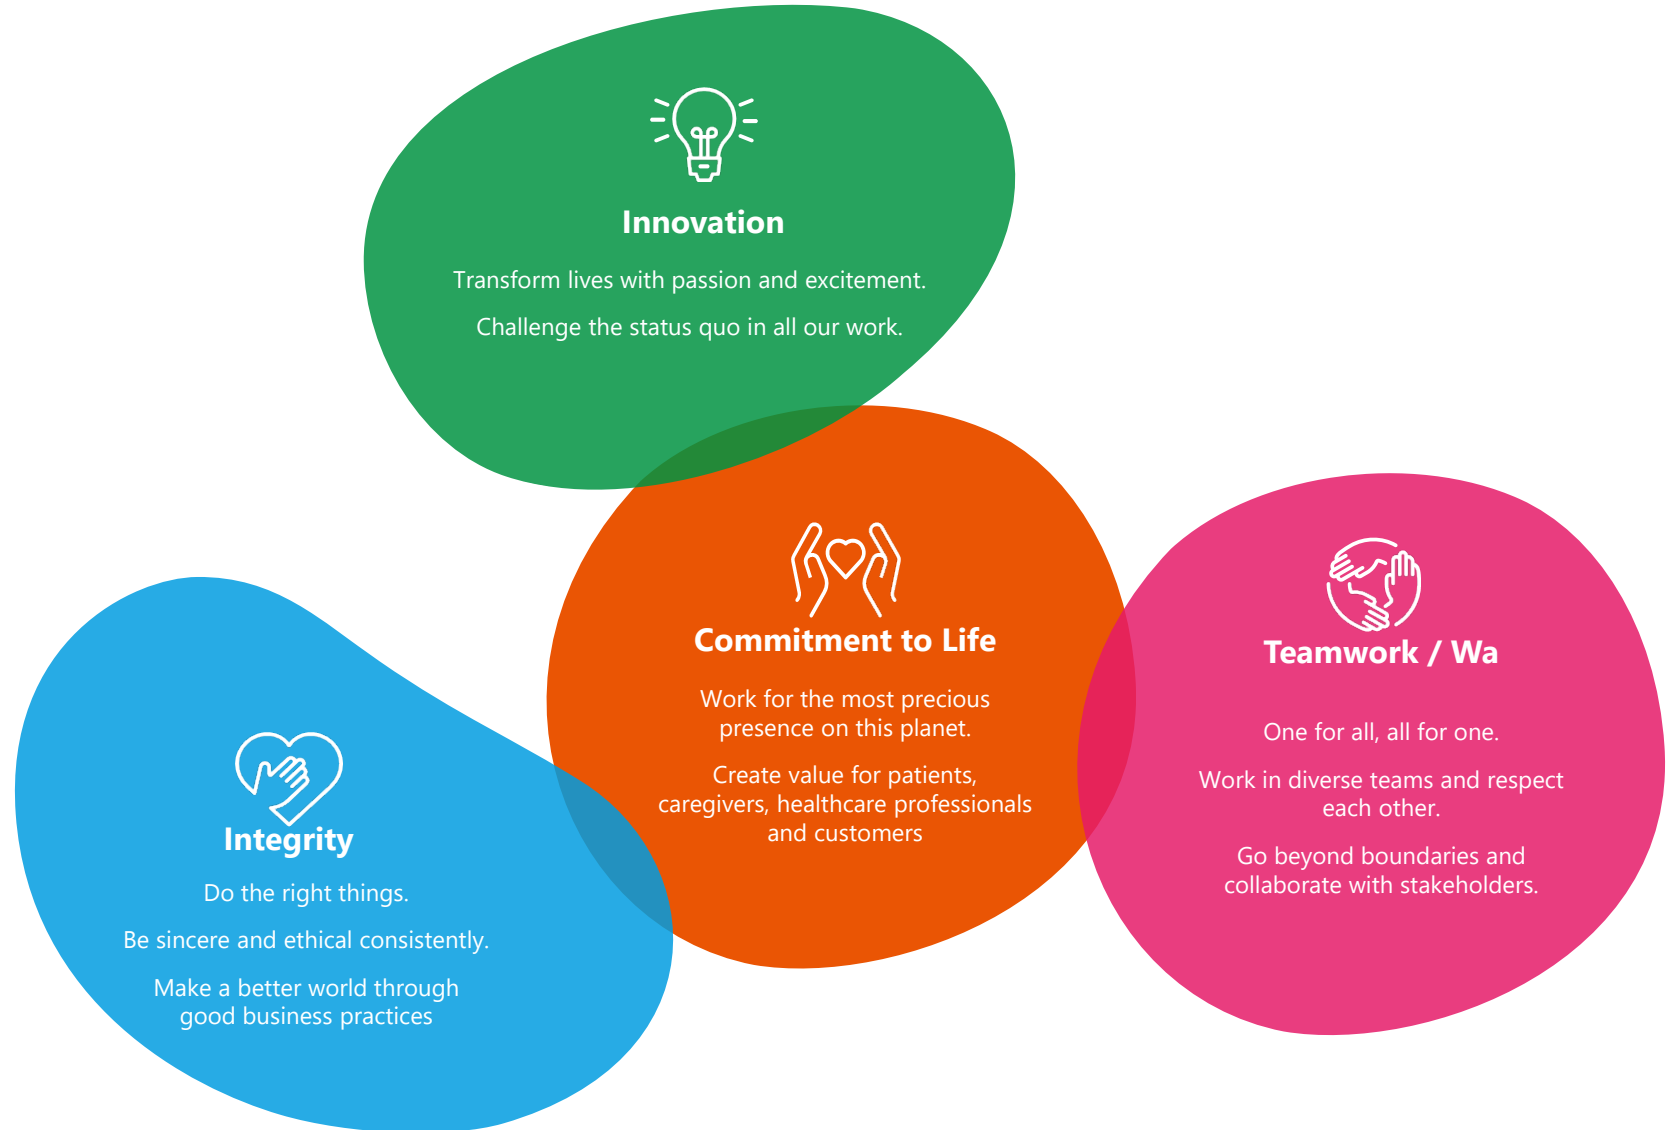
Innovation

Transform lives with passion and excitement.

Challenge the status quo in all our work.

Commitment to Life

Work for the most precious presence on this planet.

Create value for patients, caregivers, healthcare professionals and customers

Teamwork / Wa

One for all, all for one.

Work in diverse teams and respect each other.

Go beyond boundaries and collaborate with stakeholders.

Integrity

Do the right things.

Be sincere and ethical consistently.

Make a better world through good business practices